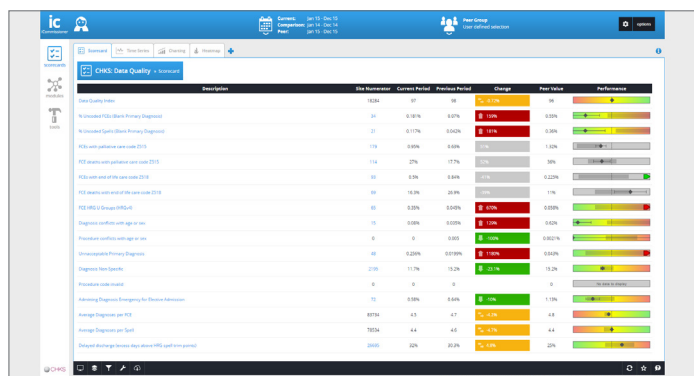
ic Commissioner

Current: Jan 15 - Dec 15
Comparison: Jan 14 - Dec 14
Peer: Jan 15 - Dec 15

Peer Group
User defined selection

options

scorecards
modules
tools

Scorecard | Time Series | Overview | Heatmap

CHKS: Data Quality » Scorecard

| Description | Site Numerator | Current Period | Previous Period | Charge | Peer Value | Performance |
|---|---|---|---|---|---|---|
| Data Quality Index | 18284 | 97 | 98 | -0.73% | 96 | |
| % Uncoded FCEs (Blank Primary Diagnosis) | 34 | 0.181% | 0.07% | 159% | 0.05% | |
| % Uncoded Spells (Blank Primary Diagnosis) | 21 | 0.117% | 0.042% | 181% | 0.36% | |
| FCEs with palliative care code Z515 | 179 | 0.95% | 0.66% | -33% | 1.32% | |
| FCE deaths with palliative care code Z515 | 114 | 27% | 17.7% | 52% | 38% | |
| FCEs with end of life care code Z518 | 69 | 0.3% | 0.84% | -41% | 0.229% | |
| FCE deaths with end of life care code Z518 | 69 | 16.3% | 26.9% | -39% | 11% | |
| FCE HRG U Groups (HRGv4) | 85 | 0.26% | 0.045% | 470% | 0.058% | |
| Diagnosis conflicts with age or sex | 15 | 0.08% | 0.035% | 129% | 0.02% | |
| Procedure conflicts with age or sex | 0 | 0 | 0.003 | -100% | 0.0021% | |
| Unacceptable Primary Diagnosis | 46 | 0.256% | 0.0199% | 1180% | 0.043% | |
| Diagnosis Non-Specific | 2190 | 11.7% | 15.2% | -23.1% | 15.2% | |
| Procedure code invalid | 0 | 0 | 0 | | 0 | No value to display |
| Admitting Diagnosis Emergency for Elective Admission | 72 | 0.58% | 0.64% | -10% | 1.15% | |
| Average Diagnoses per FCE | 89734 | 4.5 | 4.7 | -4.4% | 4.8 | |
| Average Diagnoses per Spell | 79534 | 4.4 | 4.6 | -4.1% | 4.4 | |
| Delayed discharge (excess days above HRG spell trim points) | 28495 | 32% | 30.3% | 4.8% | 25% | |

CHKS